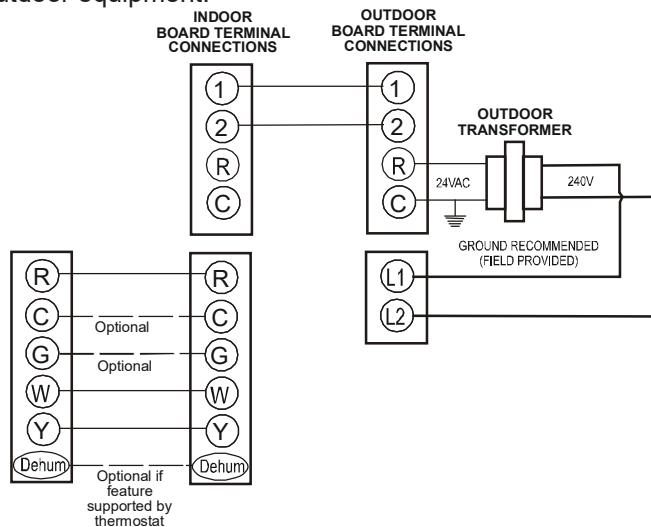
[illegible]door equipment.

INDOOR BOARD TERMINAL CONNECTIONS

OUTDOOR BOARD TERMINAL CONNECTIONS

1
2
R
C

1
2
R
C

OUTDOOR TRANSFORMER

24VAC

240V

GROUND RECOMMENDED (FIELD PROVIDED)

L1
L2

R
C
G
W
Y
Dehum

Optional

Optional

R
C
G
W
Y
Dehum

Optional if feature supported by thermostat